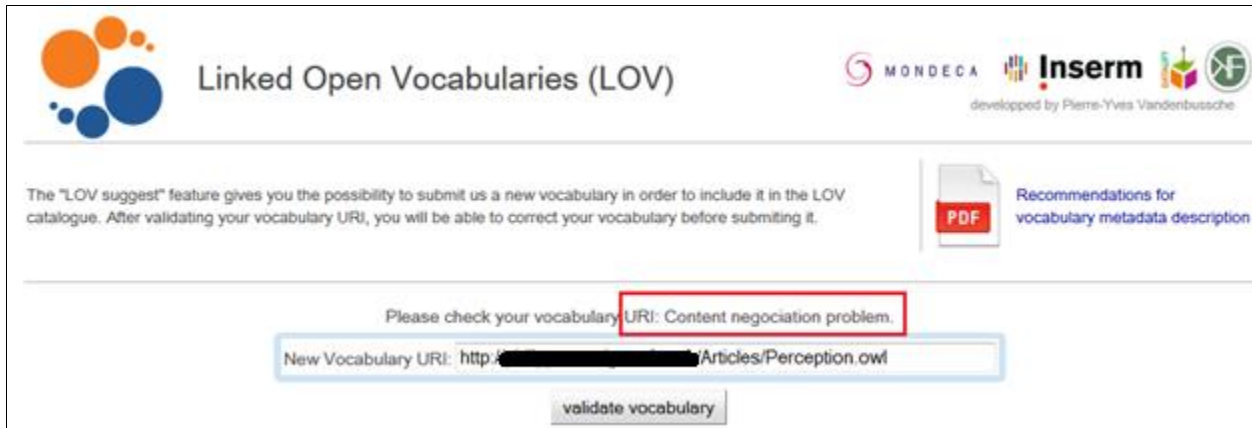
Linked Open Vocabularies (LOV)

MONDECA Inserm

developped by Pierre-Yves Vandenbussche

The "LOV suggest" feature gives you the possibility to submit us a new vocabulary in order to include it in the LOV catalogue. After validating your vocabulary URI, you will be able to correct your vocabulary before submiting it.

PDF

Recommendations for vocabulary metadata description

Please check your vocabulary URI: Content negociation problem.

New Vocabulary URI: http:/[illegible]/Articles/Perception.owl

validate vocabulary